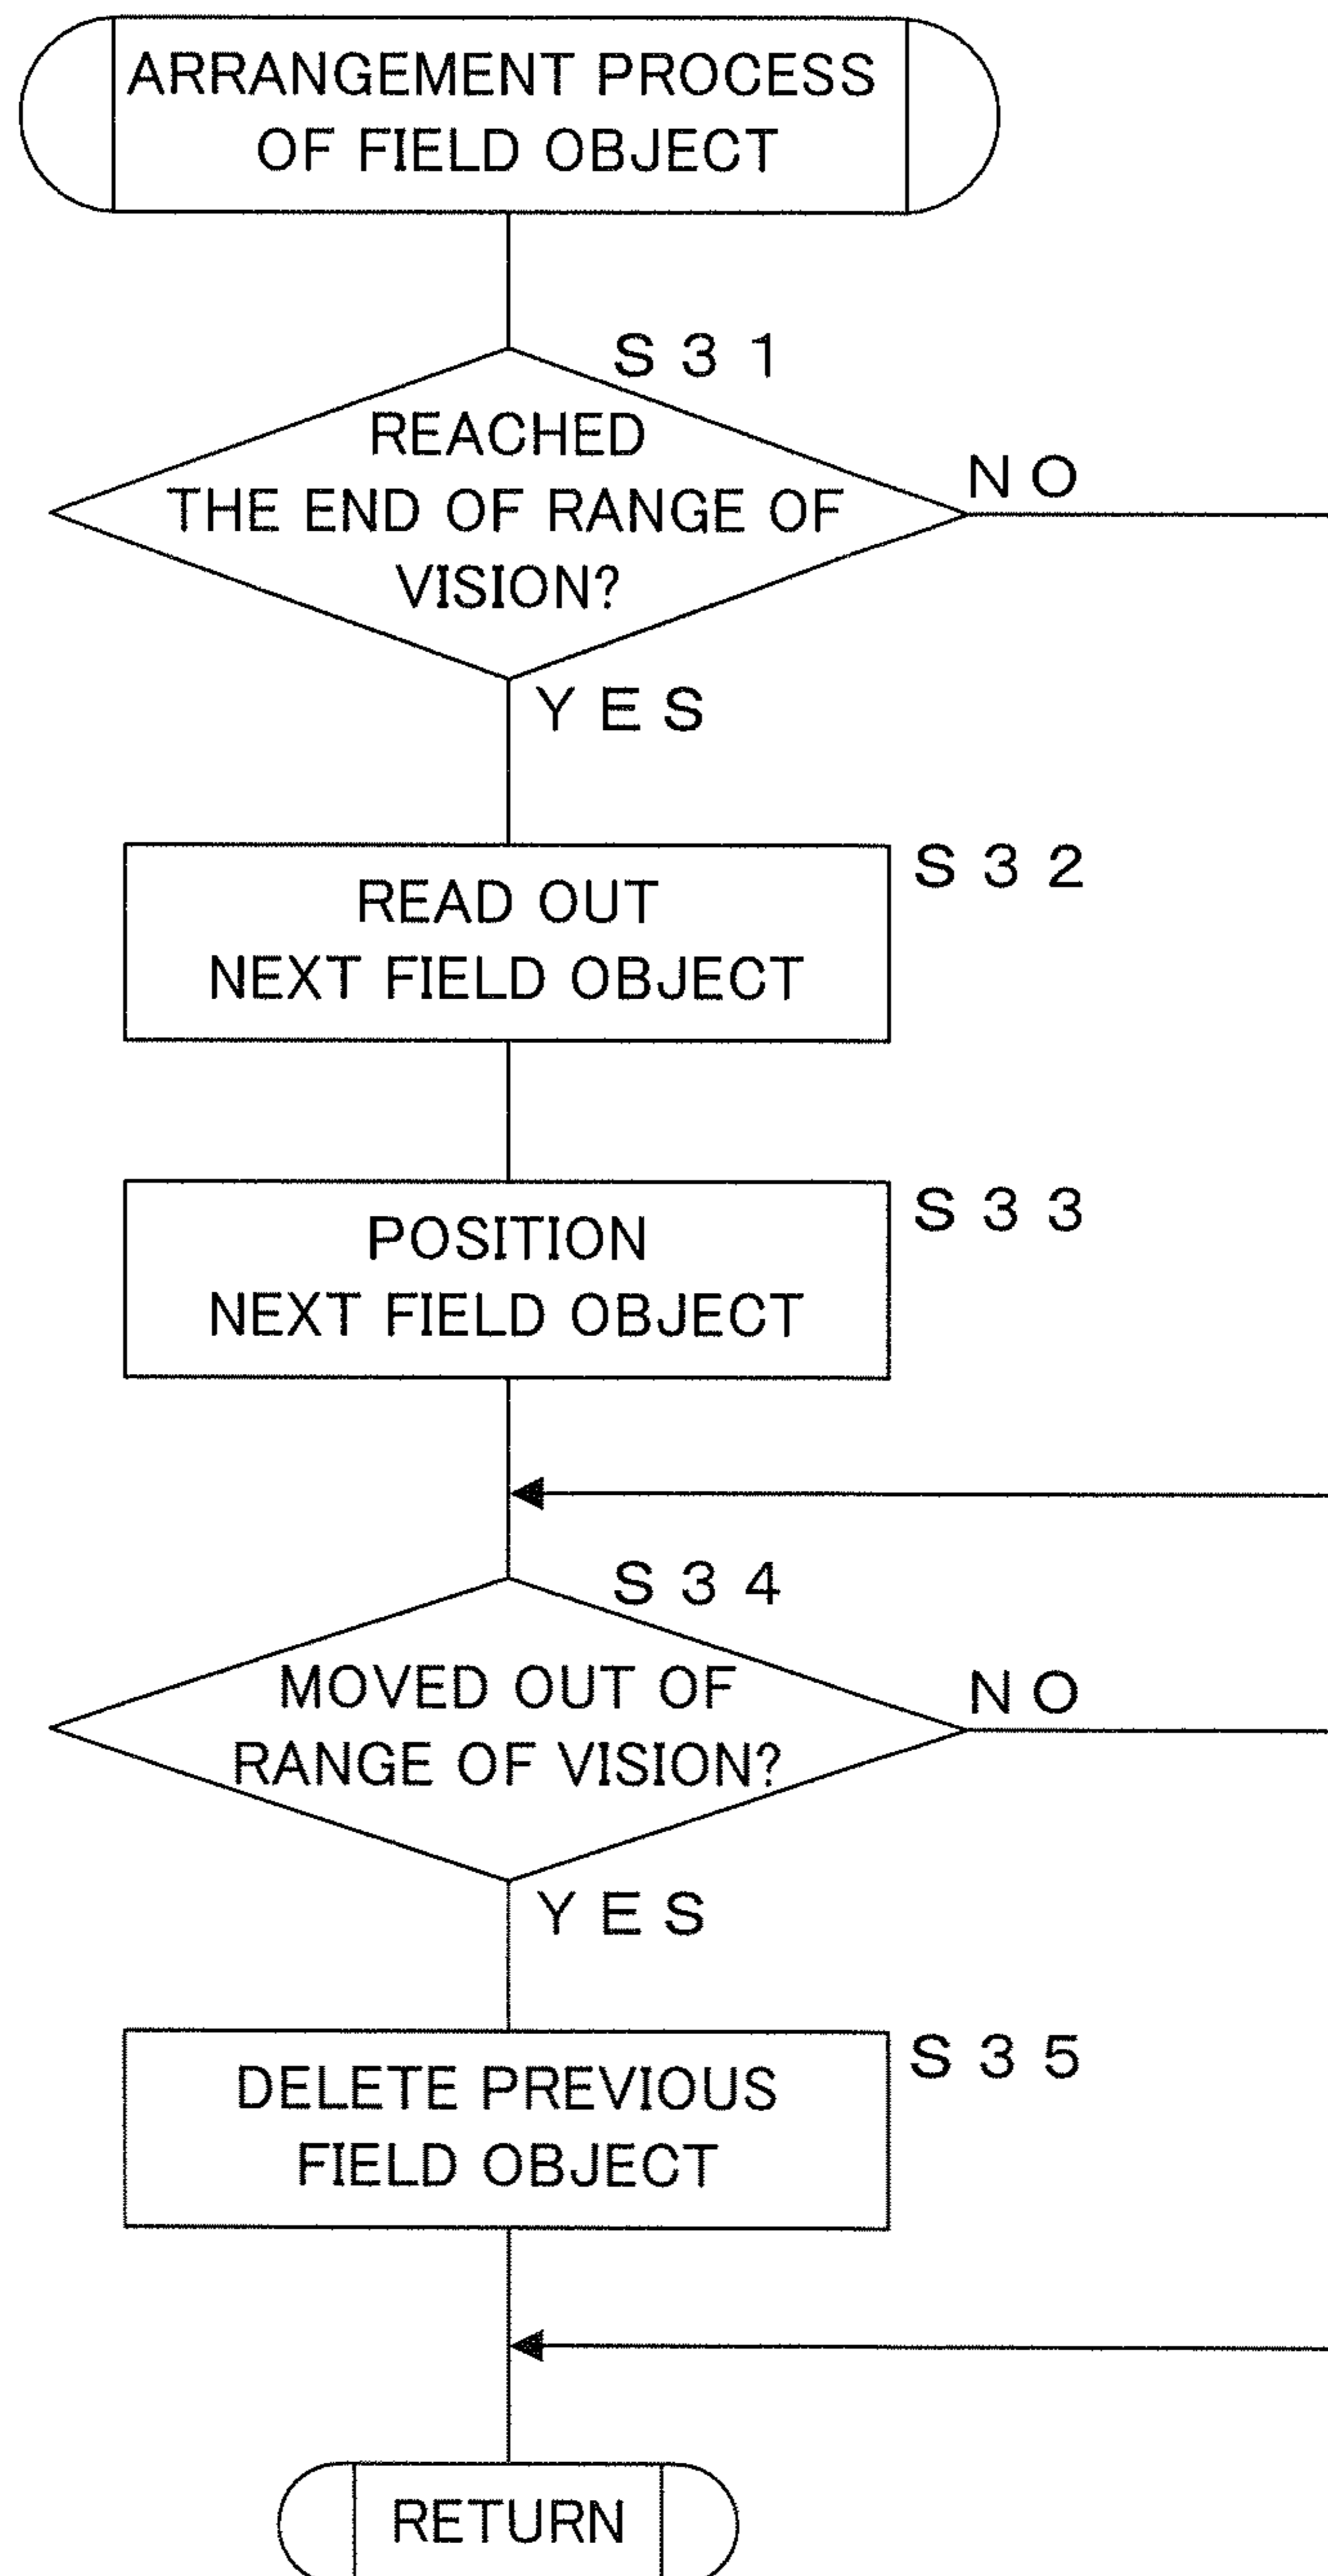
ARRANGEMENT PROCESS OF FIELD OBJECT

S 3 1

REACHED THE END OF RANGE OF VISION?

N O

Y E S

S 3 2

READ OUT NEXT FIELD OBJECT

S 3 3

POSITION NEXT FIELD OBJECT

S 3 4

MOVED OUT OF RANGE OF VISION?

N O

Y E S

S 3 5

DELETE PREVIOUS FIELD OBJECT

RETURN